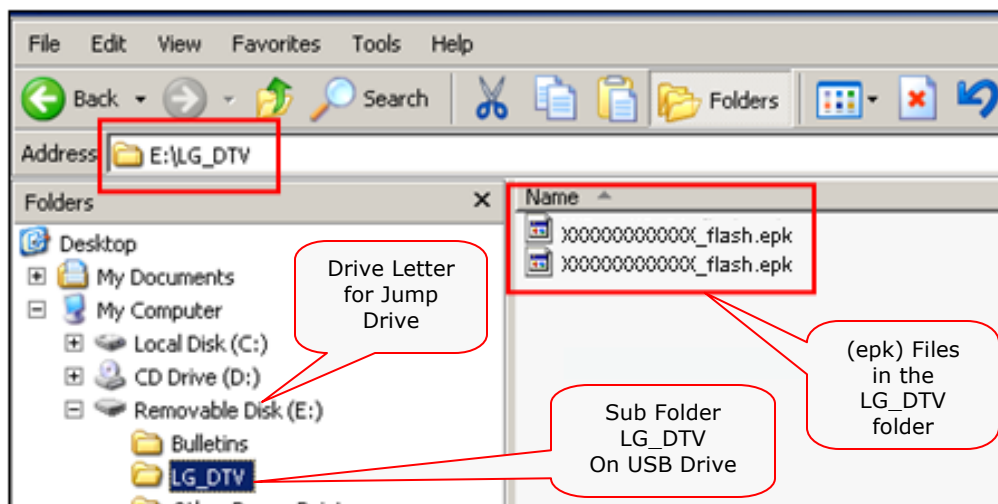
File Edit View Favorites Tools Help

Back Search Folders

Address E:\LG_DTV

Folders ×

Name

Desktop
My Documents
My Computer
Local Disk (C:)
CD Drive (D:)
Removable Disk (E:)
Bulletins
LG_DTV

XXXXXXXXXXXX_flash.epk
XXXXXXXXXXXX_flash.epk

Drive Letter for Jump Drive

(epk) Files in the LG_DTV folder

Sub Folder LG_DTV On USB Drive